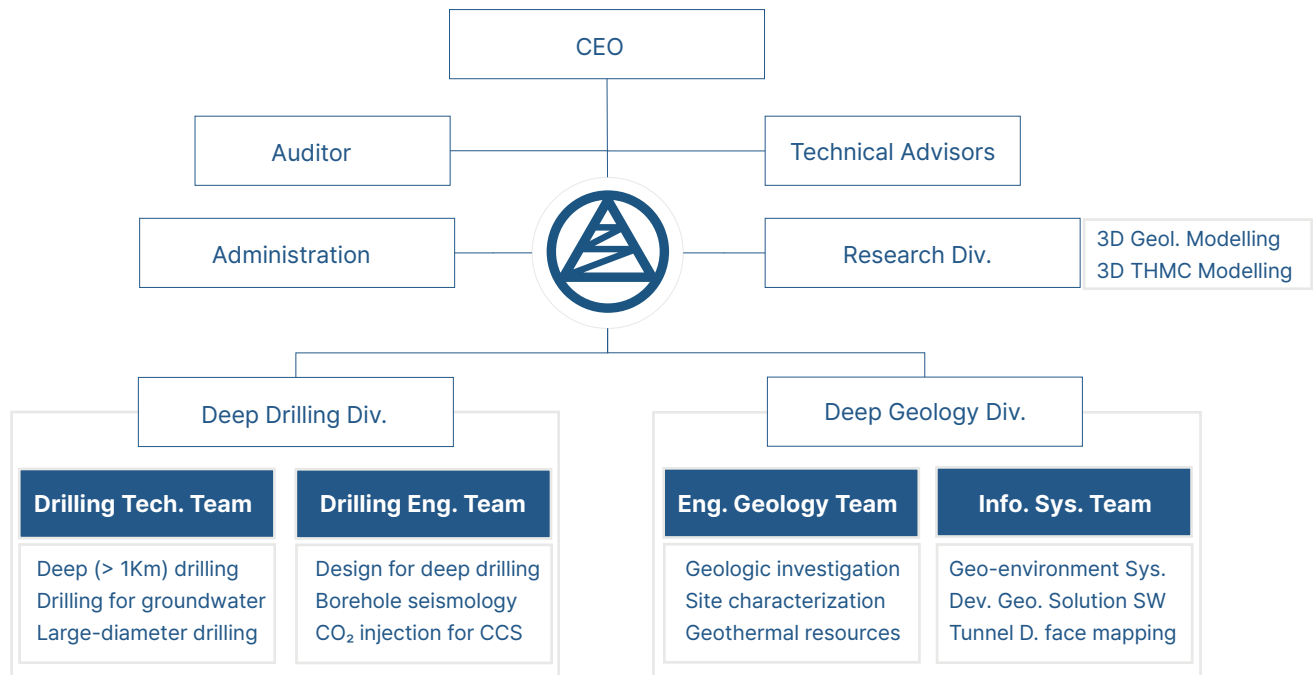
CEO

Auditor

Technical Advisors

Administration

Research Div.

3D Geol. Modelling
3D THMC Modelling

Deep Drilling Div.

Deep Geology Div.

Drilling Tech. Team

Deep (> 1Km) drilling
Drilling for groundwater
Large-diameter drilling

Drilling Eng. Team

Design for deep drilling
Borehole seismology
$CO_2$ injection for CCS

Eng. Geology Team

Geologic investigation
Site characterization
Geothermal resources

Info. Sys. Team

Geo-environment Sys.
Dev. Geo. Solution SW
Tunnel D. face mapping